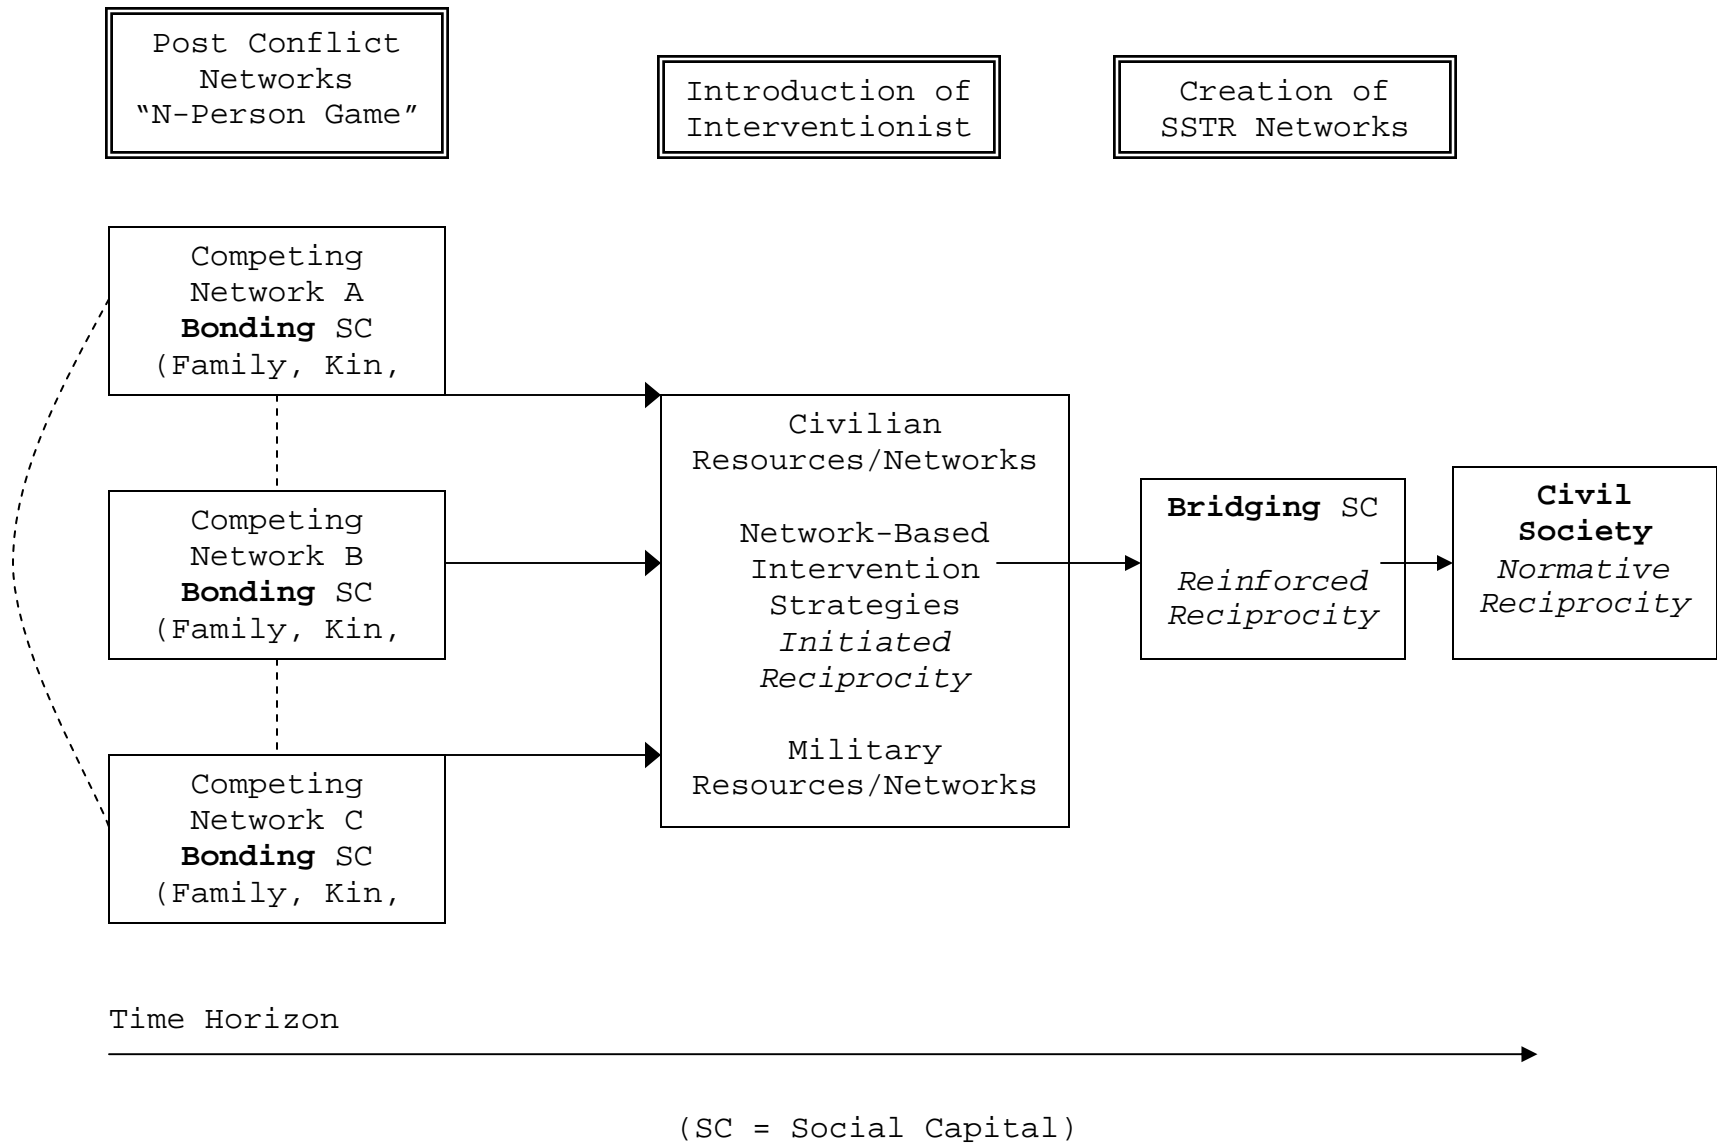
Post Conflict Networks "N-Person Game"

Introduction of Interventionist

Creation of SSTR Networks

Competing Network A **Bonding** SC (Family, Kin,

Competing Network B **Bonding** SC (Family, Kin,

Competing Network C **Bonding** SC (Family, Kin,

Civilian Resources/Networks

Network-Based Intervention Strategies *Initiated Reciprocity*

Military Resources/Networks

**Bridging** SC

*Reinforced Reciprocity*

**Civil Society**

*Normative Reciprocity*

Time Horizon

(SC = Social Capital)